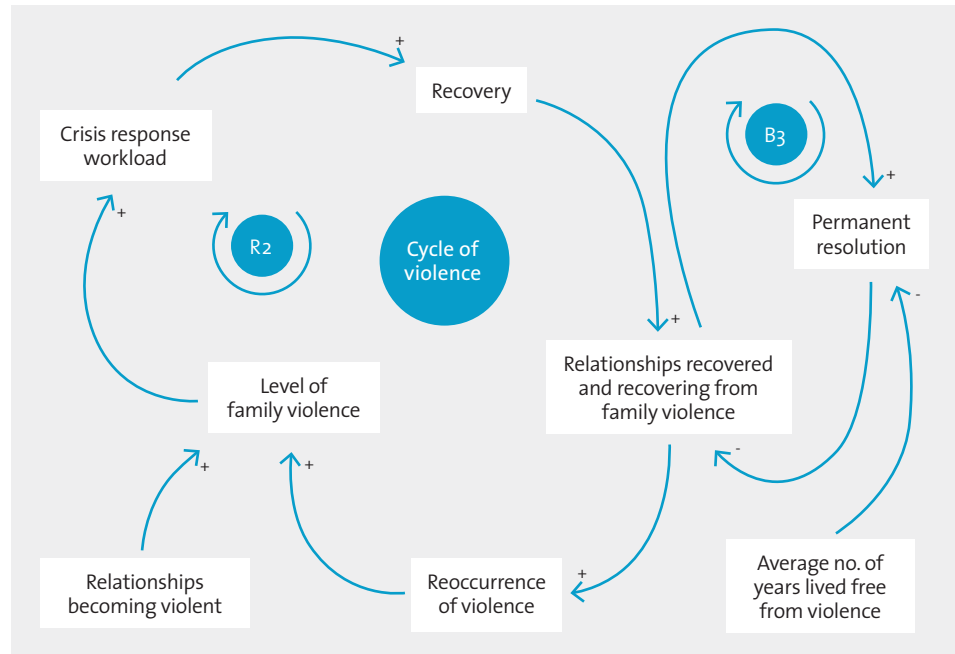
+
Recovery

Crisis response workload

B3

+

+

R2

Cycle of violence

Permanent resolution

-

+

Relationships recovered and recovering from family violence

Level of family violence

-

+

+

+

Relationships becoming violent

Reoccurrence of violence

Average no. of years lived free from violence